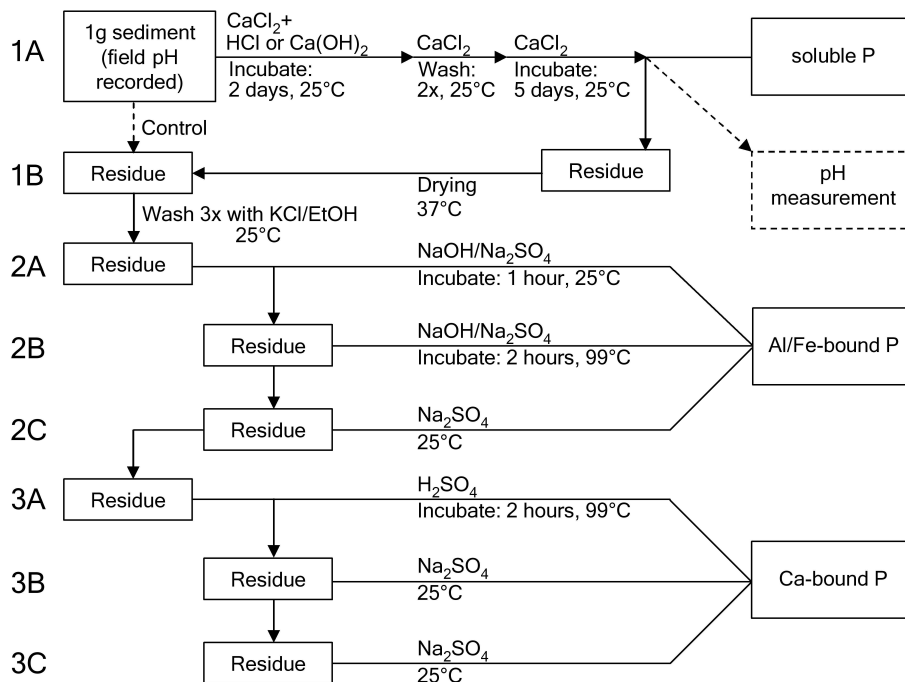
1A

1g sediment (field pH recorded)

$CaCl_2$+ HCl or $Ca(OH)_2$ Incubate: 2 days, 25°C

$CaCl_2$ Wash: 2x, 25°C

$CaCl_2$ Incubate: 5 days, 25°C

soluble P

Control

1B

Residue

Residue

Drying 37°C

pH measurement

Wash 3x with KCl/EtOH 25°C

2A

Residue

$NaOH/Na_2SO_4$ Incubate: 1 hour, 25°C

2B

Residue

$NaOH/Na_2SO_4$ Incubate: 2 hours, 99°C

Al/Fe-bound P

2C

Residue

$Na_2SO_4$ 25°C

3A

Residue

$H_2SO_4$ Incubate: 2 hours, 99°C

3B

Residue

$Na_2SO_4$ 25°C

Ca-bound P

3C

Residue

$Na_2SO_4$ 25°C